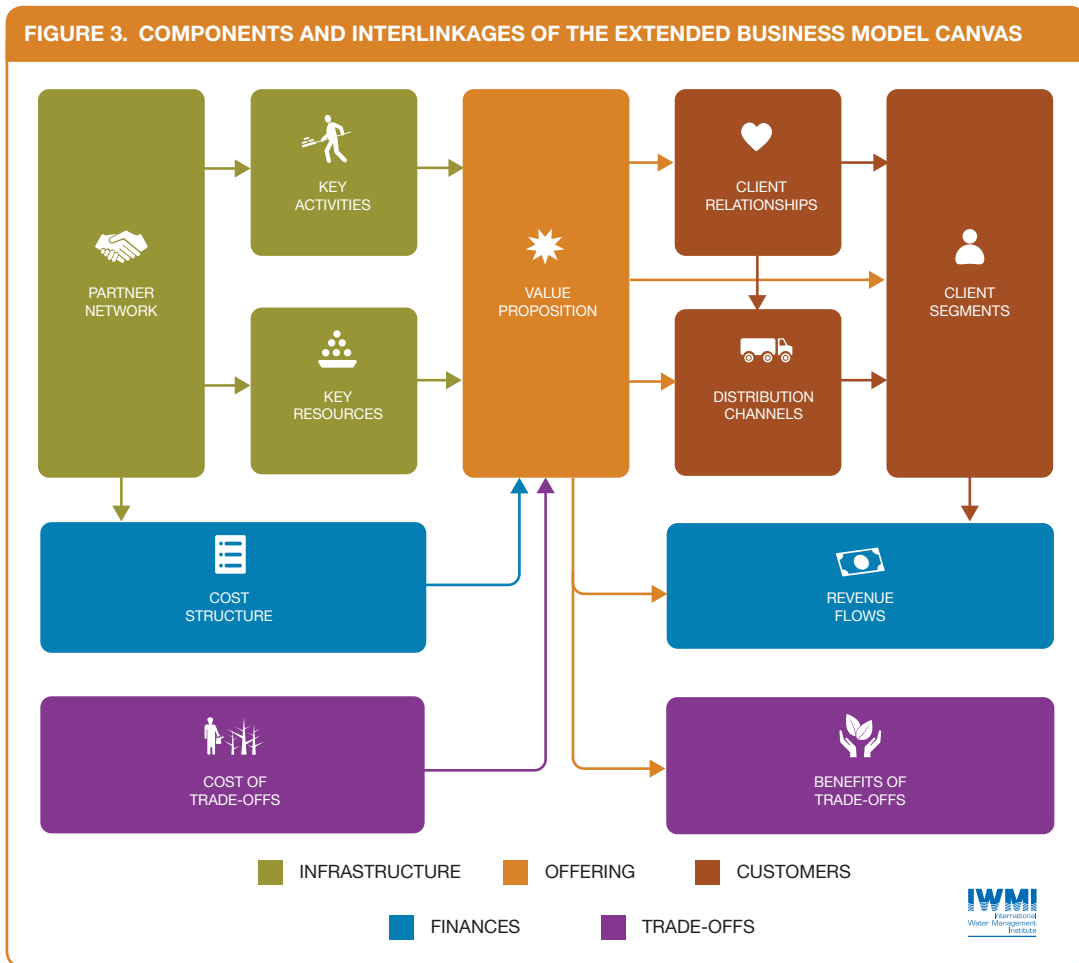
FIGURE 3. COMPONENTS AND INTERLINKAGES OF THE EXTENDED BUSINESS MODEL CANVAS

PARTNER NETWORK

KEY ACTIVITIES

KEY RESOURCES

VALUE PROPOSITION

CLIENT RELATIONSHIPS

DISTRIBUTION CHANNELS

CLIENT SEGMENTS

COST STRUCTURE

REVENUE FLOWS

COST OF TRADE-OFFS

BENEFITS OF TRADE-OFFS

INFRASTRUCTURE

OFFERING

CUSTOMERS

FINANCES

TRADE-OFFS

IWMI
International Water Management Institute